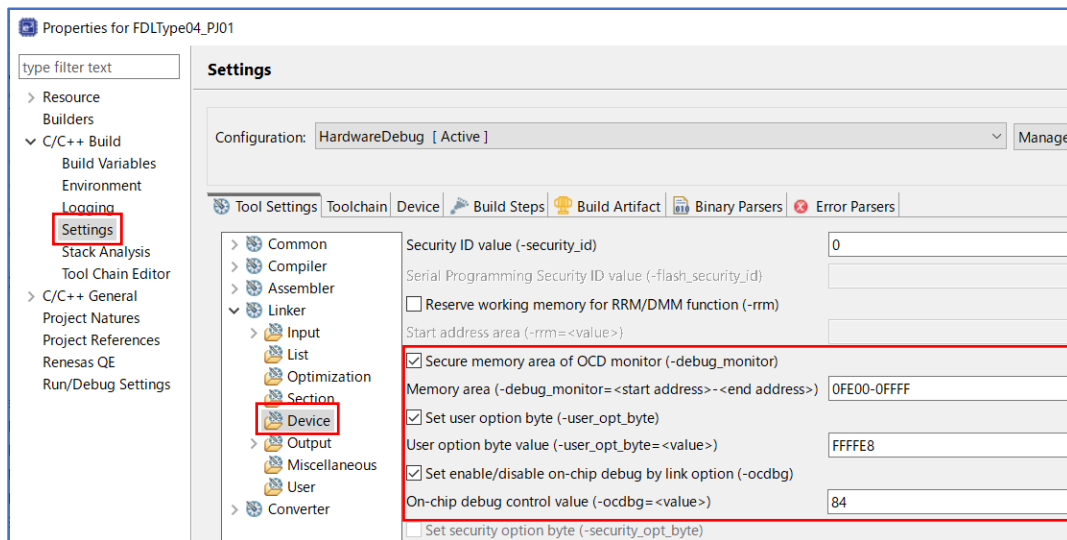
Properties for FDLType04_PJ01

type filter text

Resource
Builders
C/C++ Build
Build Variables
Environment
Logging
Settings
Stack Analysis
Tool Chain Editor
C/C++ General
Project Natures
Project References
Renesas QE
Run/Debug Settings

Settings

Configuration: HardwareDebug [ Active ]
Manage

Tool Settings | Toolchain | Device | Build Steps | Build Artifact | Binary Parsers | Error Parsers

Common
Compiler
Assembler
Linker
Input
List
Optimization
Section
Device
Output
Miscellaneous
User
Converter

Security ID value (-security_id) | 0
Serial Programming Security ID value (-flash_security_id)
Reserve working memory for RRM/DMM function (-rrm)
Start address area (-rrm=<value>)
Secure memory area of OCD monitor (-debug_monitor)
Memory area (-debug_monitor=<start address>-<end address>) | 0FE00-0FFFF
Set user option byte (-user_opt_byte)
User option byte value (-user_opt_byte=<value>) | FFFFE8
Set enable/disable on-chip debug by link option (-ocdbg)
On-chip debug control value (-ocdbg=<value>) | 84
Set security option byte (-security_opt_byte)